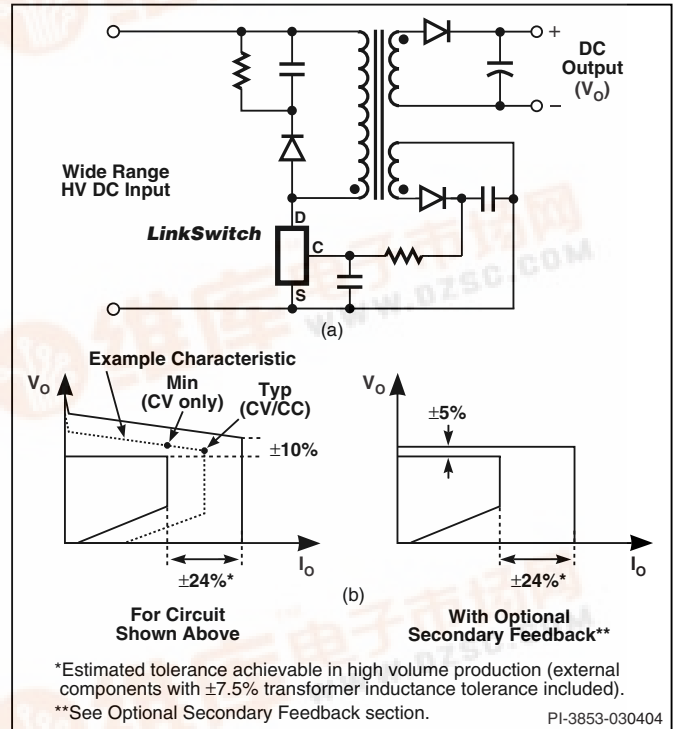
+
–
DC Output ($V_O$)

Wide Range HV DC Input

D
LinkSwitch
C
S

WWW.DZSC.COM

(a)

Example Characteristic
$V_O$
Min (CV only)
Typ (CV/CC)
±10%
±24%*
$I_O$
For Circuit Shown Above

$V_O$
±5%
±24%*
$I_O$
With Optional Secondary Feedback**

(b)

*Estimated tolerance achievable in high volume production (external components with ±7.5% transformer inductance tolerance included).
**See Optional Secondary Feedback section.

PI-3853-030404